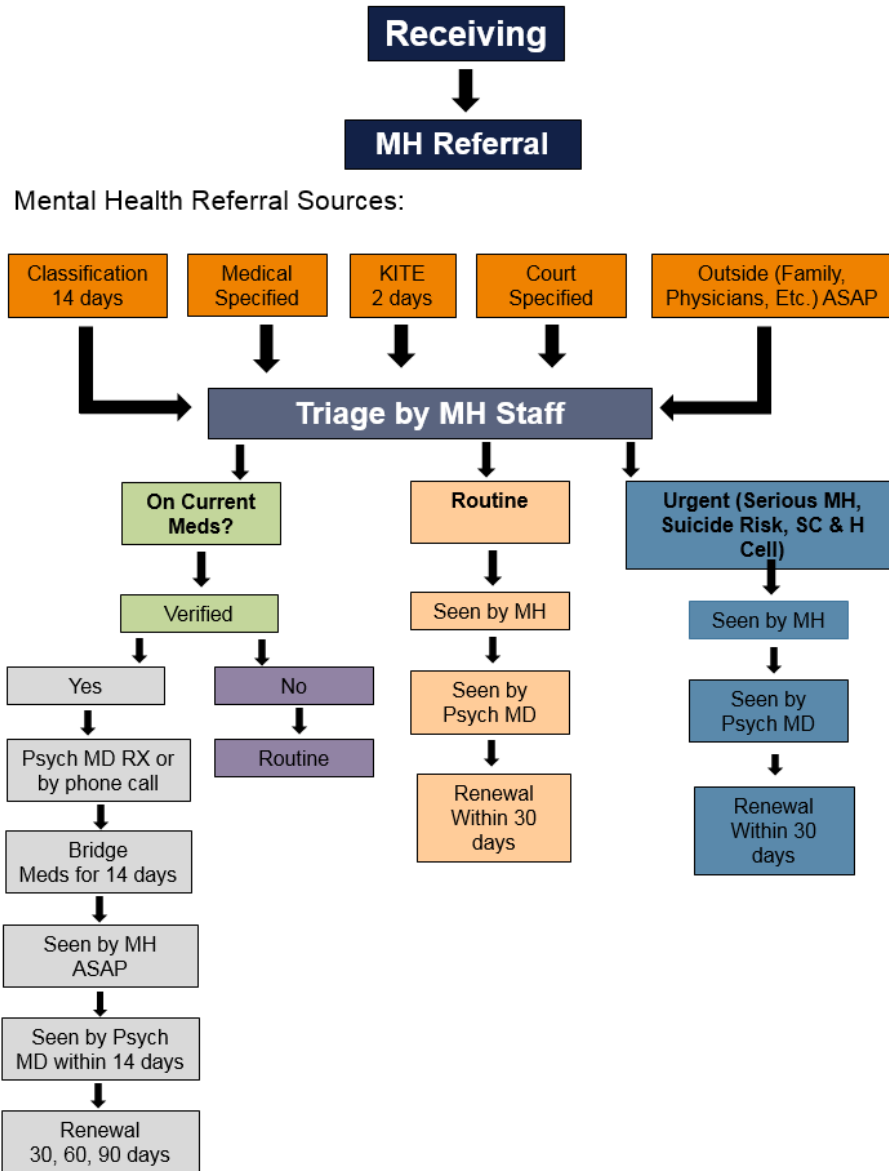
Receiving

MH Referral

Mental Health Referral Sources:

Classification 14 days

Medical Specified

KITE 2 days

Court Specified

Outside (Family, Physicians, Etc.) ASAP

Triage by MH Staff

On Current Meds?

Verified

Yes

Psych MD RX or by phone call

Bridge Meds for 14 days

Seen by MH ASAP

Seen by Psych MD within 14 days

Renewal 30, 60, 90 days

No

Routine

Routine

Seen by MH

Seen by Psych MD

Renewal Within 30 days

Urgent (Serious MH, Suicide Risk, SC & H Cell)

Seen by MH

Seen by Psych MD

Renewal Within 30 days